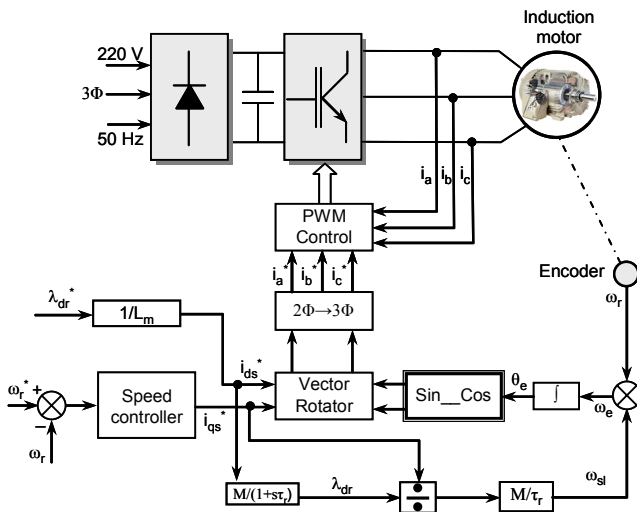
Induction motor

220 V

3Φ

50 Hz

$i_a$ $i_b$ $i_c$

PWM Control

$i_a^*$ $i_b^*$ $i_c^*$

Encoder

$\omega_r$

$\lambda_{dr}^*$

$1/L_m$

$2\Phi \rightarrow 3\Phi$

$i_{ds}^*$

$\omega_r^*$ +

−

$\omega_r$

Speed controller

$i_{qs}^*$

Vector Rotator

Sin__Cos

$\theta_e$

$\int$

$\omega_e$

$M/(1+s\tau_r)$

$\lambda_{dr}$

$\div$

$M/\tau_r$

$\omega_{sl}$